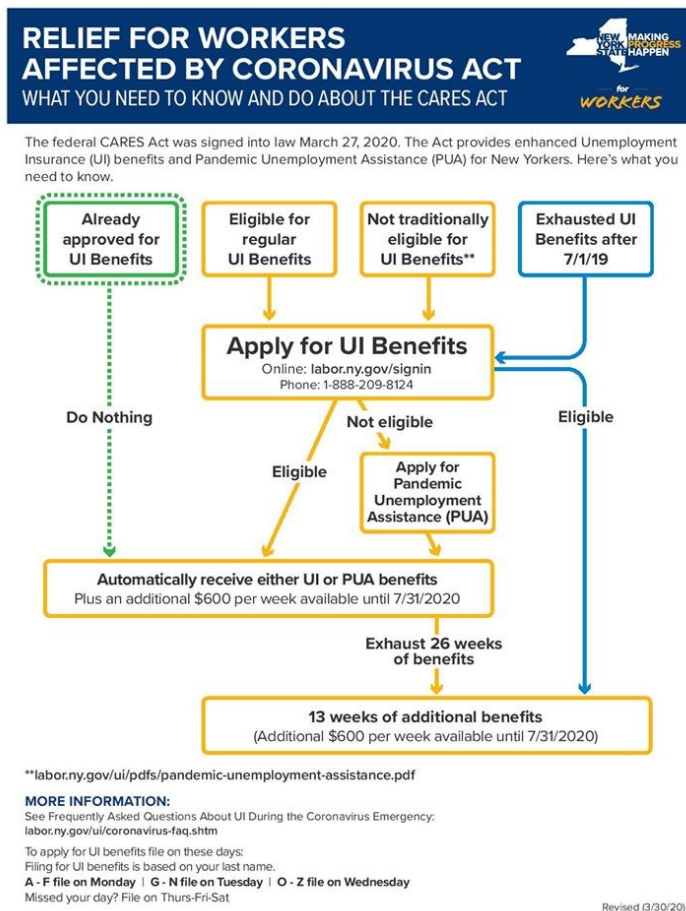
RELIEF FOR WORKERS AFFECTED BY CORONAVIRUS ACT
WHAT YOU NEED TO KNOW AND DO ABOUT THE CARES ACT

NEW YORK STATE MAKING PROGRESS HAPPEN
for WORKERS

The federal CARES Act was signed into law March 27, 2020. The Act provides enhanced Unemployment Insurance (UI) benefits and Pandemic Unemployment Assistance (PUA) for New Yorkers. Here's what you need to know.

Already approved for UI Benefits

Eligible for regular UI Benefits

Not traditionally eligible for UI Benefits**

Exhausted UI Benefits after 7/1/19

Apply for UI Benefits
Online: labor.ny.gov/signin
Phone: 1-888-209-8124

Do Nothing

Not eligible

Eligible

Eligible

Apply for Pandemic Unemployment Assistance (PUA)

Automatically receive either UI or PUA benefits
Plus an additional $600 per week available until 7/31/2020

Exhaust 26 weeks of benefits

13 weeks of additional benefits
(Additional $600 per week available until 7/31/2020)

**labor.ny.gov/ui/pdfs/pandemic-unemployment-assistance.pdf

MORE INFORMATION:
See Frequently Asked Questions About UI During the Coronavirus Emergency:
labor.ny.gov/ui/coronavirus-faq.shtm

To apply for UI benefits file on these days:
Filing for UI benefits is based on your last name.
A - F file on Monday | G - N file on Tuesday | O - Z file on Wednesday
Missed your day? File on Thurs-Fri-Sat

Revised (3/30/20)